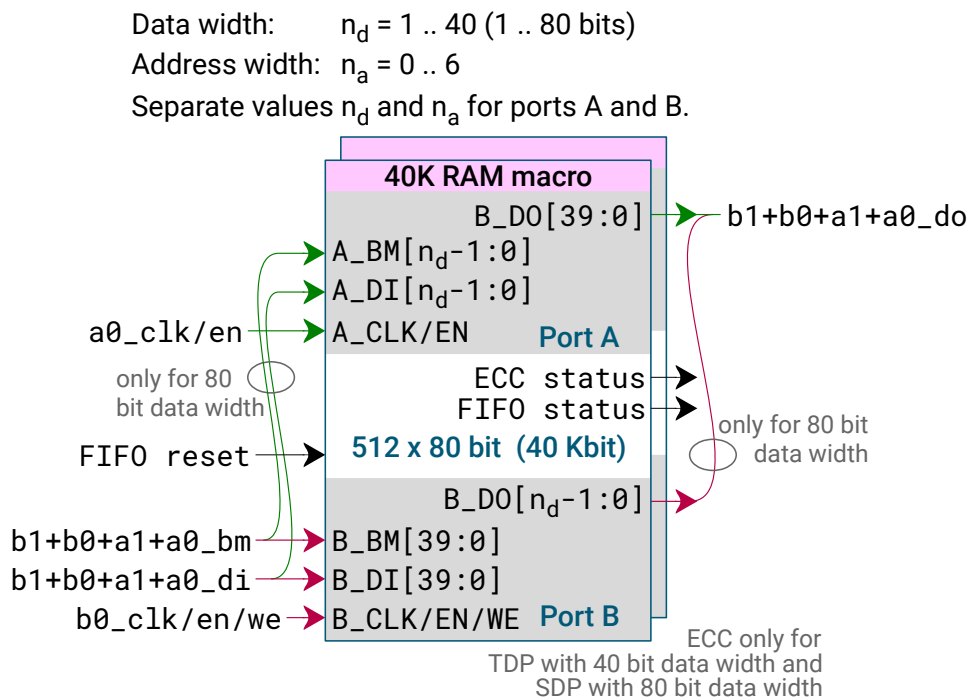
Data width: $n_d$ = 1 .. 40 (1 .. 80 bits)
Address width: $n_a$ = 0 .. 6
Separate values $n_d$ and $n_a$ for ports A and B.

40K RAM macro

B_DO[39:0]
b1+b0+a1+a0_do
A_BM[$n_d$-1:0]
A_DI[$n_d$-1:0]
a0_clk/en
A_CLK/EN
Port A
only for 80 bit data width
ECC status
FIFO status
only for 80 bit data width
FIFO reset
512 x 80 bit (40 Kbit)
B_DO[$n_d$-1:0]
b1+b0+a1+a0_bm
B_BM[39:0]
b1+b0+a1+a0_di
B_DI[39:0]
b0_clk/en/we
B_CLK/EN/WE
Port B
ECC only for TDP with 40 bit data width and SDP with 80 bit data width